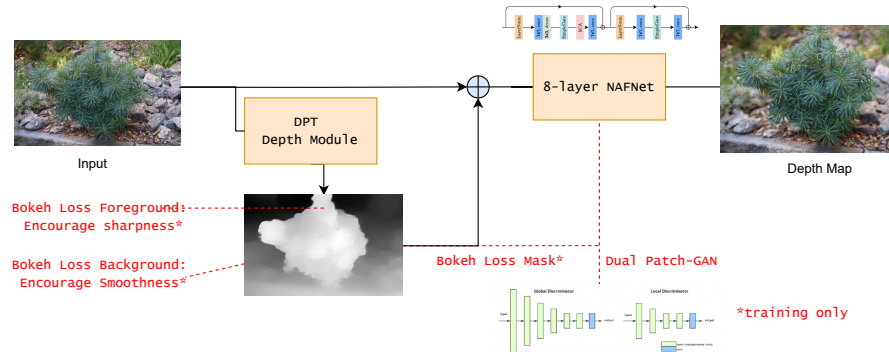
DPT
Depth Module

8-layer NAFNet

Input

Depth Map

Bokeh Loss Foreground:
Encourage sharpness*

Bokeh Loss Background:
Encourage Smoothness*

Bokeh Loss Mask*

Dual Patch-GAN

Global Discriminator

Local Discriminator

*training only